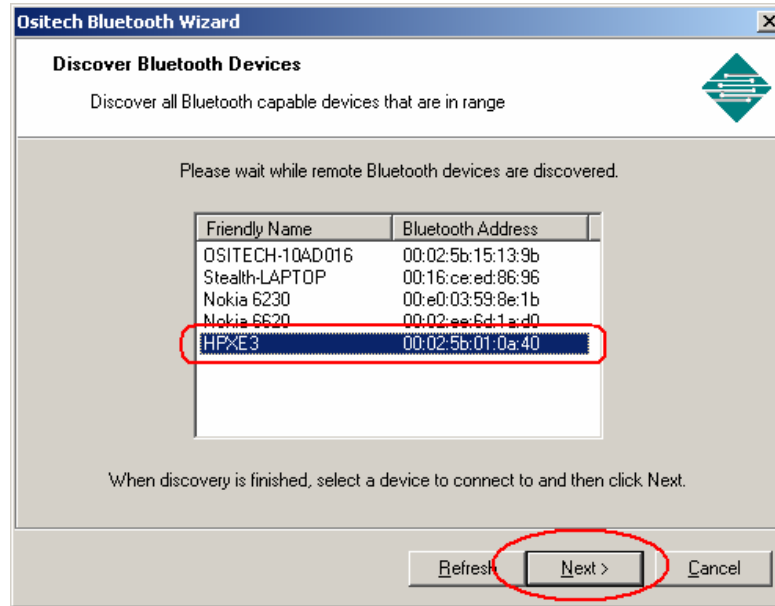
Ositech Bluetooth Wizard

Discover Bluetooth Devices

Discover all Bluetooth capable devices that are in range

Please wait while remote Bluetooth devices are discovered.

| Friendly Name | Bluetooth Address |
|---|---|
| OSITECH-10AD016 | 00:02:5b:15:13:9b |
| Stealth-LAPTOP | 00:16:ce:ed:86:96 |
| Nokia 6230 | 00:e0:03:59:8e:1b |
| Nokia 6620 | 00:02:ee:6d:1a:d0 |
| HPXE3 | 00:02:5b:01:0a:40 |

When discovery is finished, select a device to connect to and then click Next.

Refresh Next > Cancel